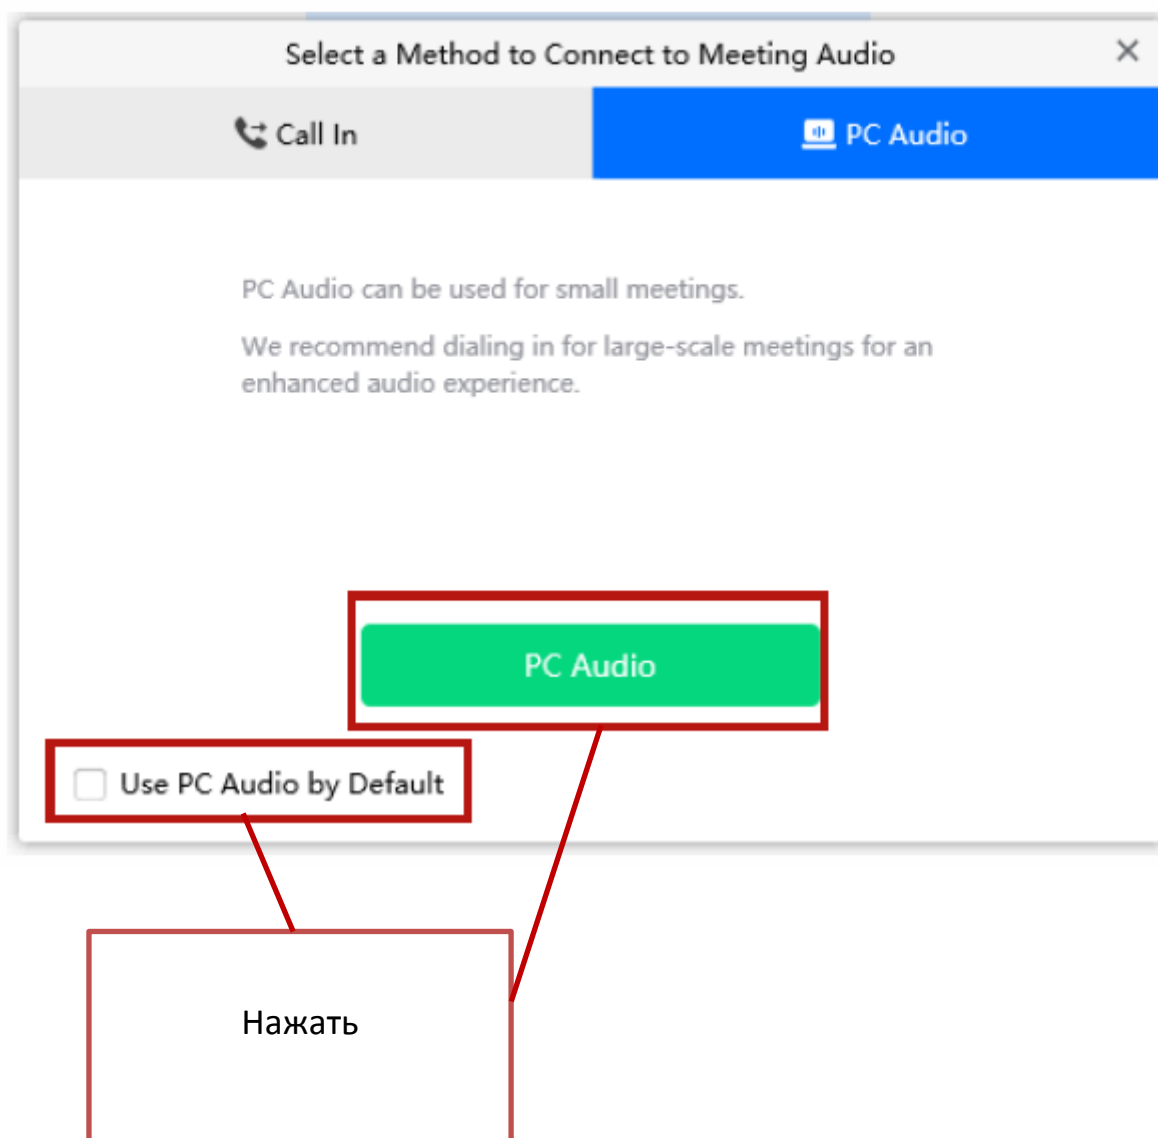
Select a Method to Connect to Meeting Audio ×

Call In

PC Audio

PC Audio can be used for small meetings.

We recommend dialing in for large-scale meetings for an enhanced audio experience.

PC Audio

Use PC Audio by Default

Нажать